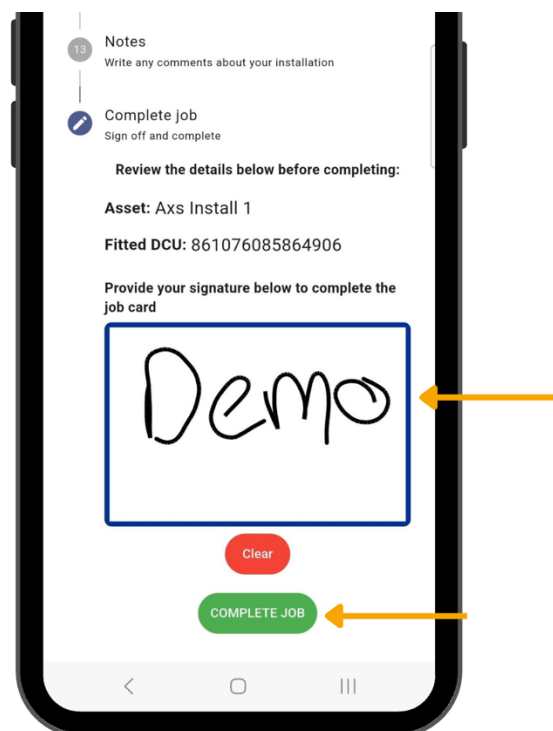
13 Notes
Write any comments about your installation

Complete job
Sign off and complete

Review the details below before completing:

Asset: Axs Install 1

Fitted DCU: 861076085864906

Provide your signature below to complete the job card

Demo

Clear

COMPLETE JOB